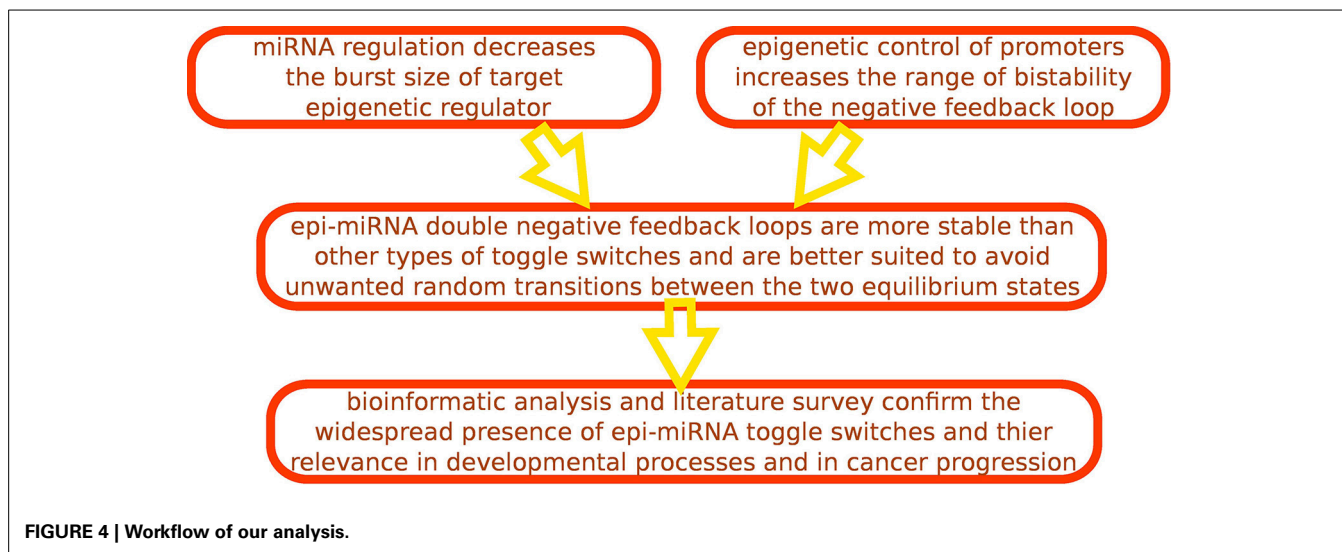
miRNA regulation decreases the burst size of target epigenetic regulator

epigenetic control of promoters increases the range of bistability of the negative feedback loop

epi-miRNA double negative feedback loops are more stable than other types of toggle switches and are better suited to avoid unwanted random transitions between the two equilibrium states

bioinformatic analysis and literature survey confirm the widespread presence of epi-miRNA toggle switches and thier relevance in developmental processes and in cancer progression

FIGURE 4 | Workflow of our analysis.